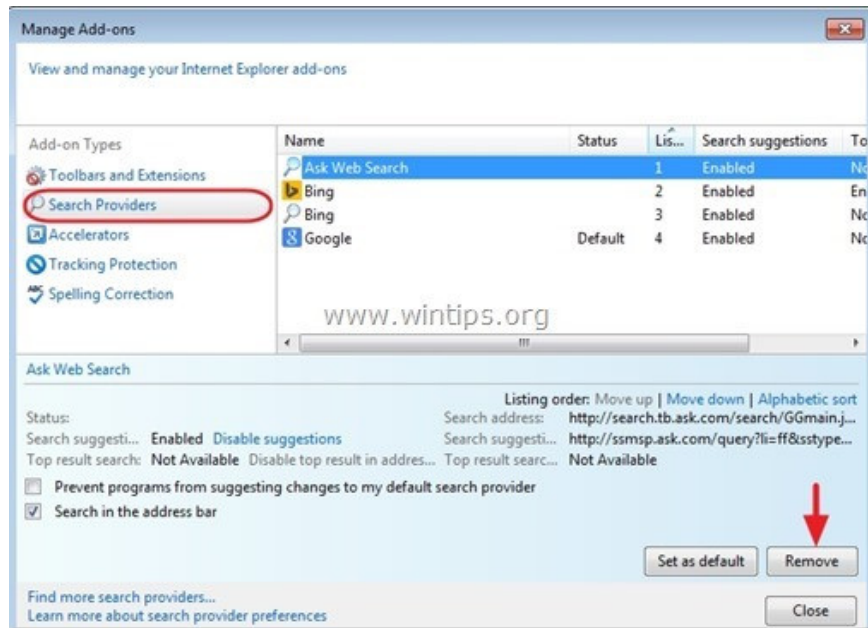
Manage Add-ons

View and manage your Internet Explorer add-ons

Add-on Types

Toolbars and Extensions

Search Providers

Accelerators

Tracking Protection

Spelling Correction

| Name | Status | Lis... | Search suggestions | To |
|---|---|---|---|---|
| Ask Web Search | | 1 | Enabled | No |
| Bing | | 2 | Enabled | En |
| Bing | | 3 | Enabled | No |
| Google | Default | 4 | Enabled | No |

www.wintips.org

Ask Web Search

Listing order: Move up | Move down | Alphabetic sort

Status:

Search suggesti... Enabled Disable suggestions

Top result search: Not Available Disable top result in addres...

Search address: http://search.tb.ask.com/search/GGmain.j...

Search suggesti... http://ssmsp.ask.com/query?li=ff&sstype...

Top result searc... Not Available

Prevent programs from suggesting changes to my default search provider

Search in the address bar

Set as default

Remove

Find more search providers...

Learn more about search provider preferences

Close